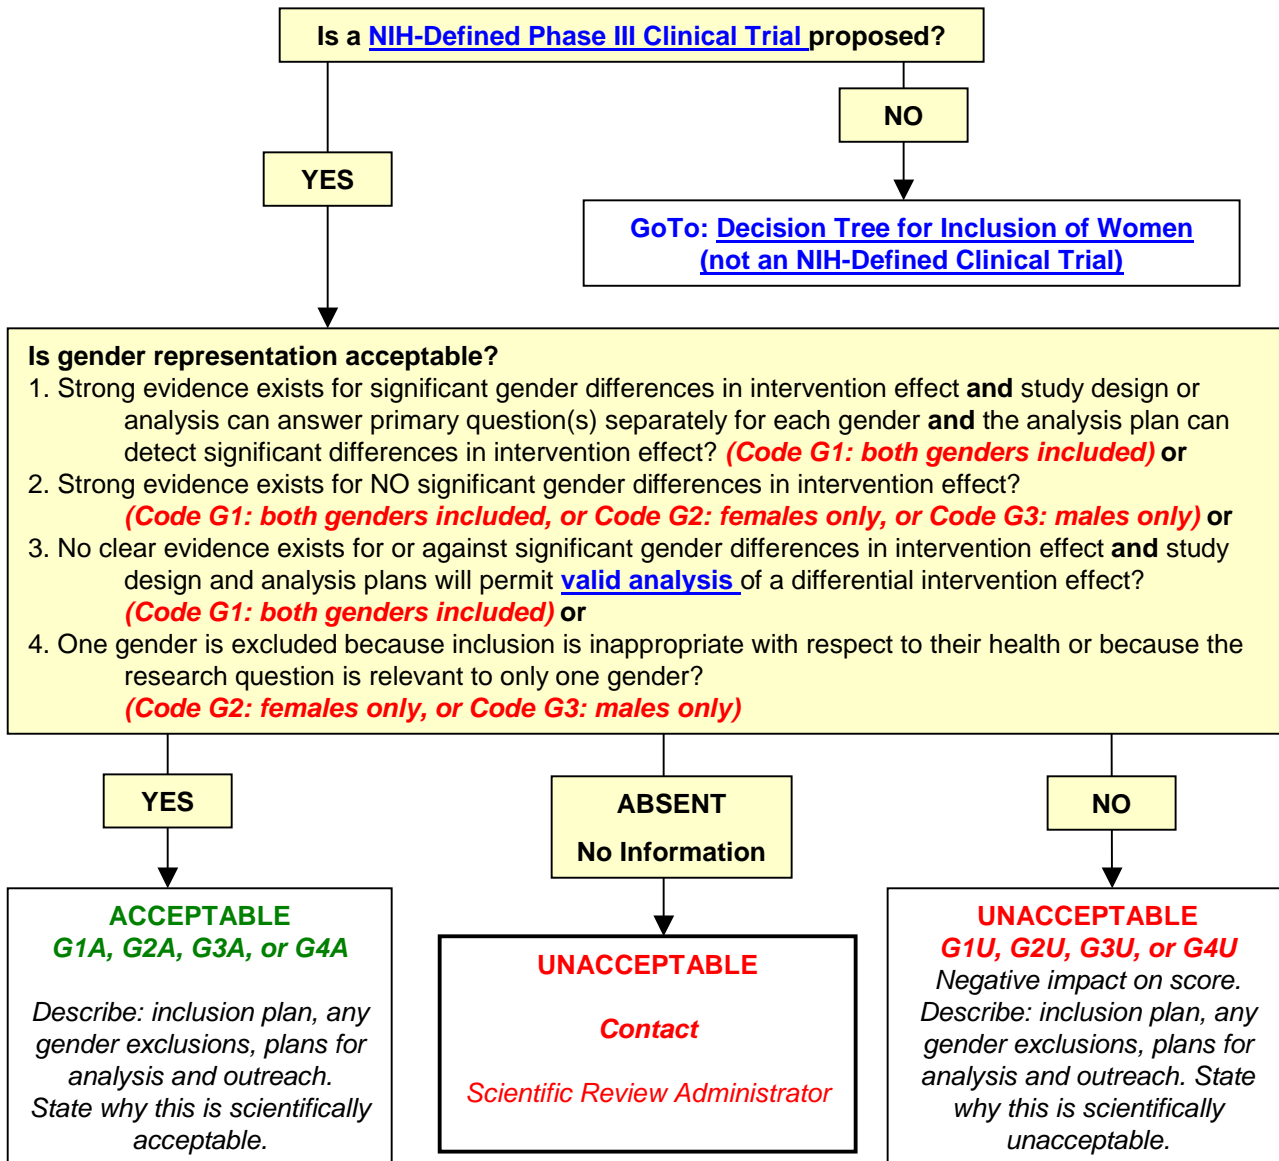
Is a NIH-Defined Phase III Clinical Trial proposed?

NO

YES

GoTo: Decision Tree for Inclusion of Women (not an NIH-Defined Clinical Trial)

Is gender representation acceptable?
1. Strong evidence exists for significant gender differences in intervention effect and study design or analysis can answer primary question(s) separately for each gender and the analysis plan can detect significant differences in intervention effect? (Code G1: both genders included) or
2. Strong evidence exists for NO significant gender differences in intervention effect? (Code G1: both genders included, or Code G2: females only, or Code G3: males only) or
3. No clear evidence exists for or against significant gender differences in intervention effect and study design and analysis plans will permit valid analysis of a differential intervention effect? (Code G1: both genders included) or
4. One gender is excluded because inclusion is inappropriate with respect to their health or because the research question is relevant to only one gender? (Code G2: females only, or Code G3: males only)

YES

ABSENT

No Information

NO

ACCEPTABLE
G1A, G2A, G3A, or G4A

Describe: inclusion plan, any gender exclusions, plans for analysis and outreach. State why this is scientifically acceptable.

UNACCEPTABLE

Contact

Scientific Review Administrator

UNACCEPTABLE
G1U, G2U, G3U, or G4U
Negative impact on score. Describe: inclusion plan, any gender exclusions, plans for analysis and outreach. State why this is scientifically unacceptable.